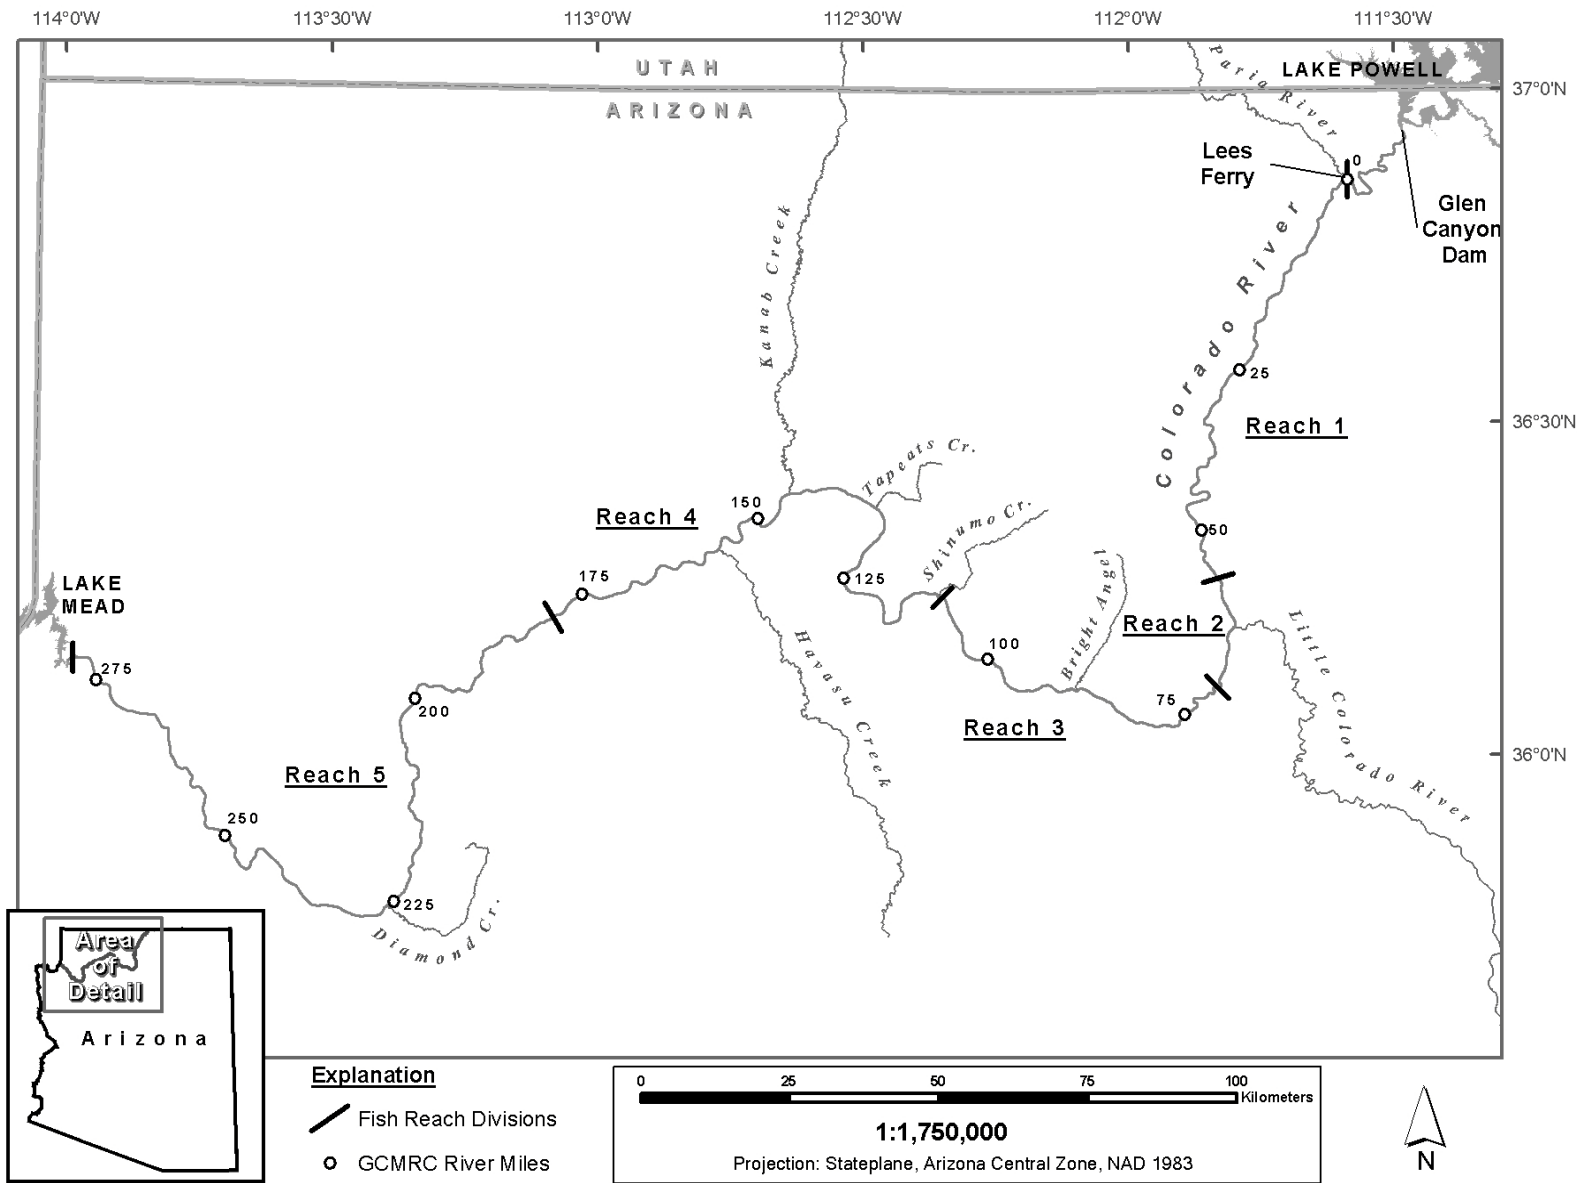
114°0'W 113°30'W 113°0'W 112°30'W 112°0'W 111°30'W

UTAH

ARIZONA

LAKE POWELL

37°0'N

Paria River

Lees Ferry

0

Glen Canyon Dam

Colorado River

Kanab Creek

25

Reach 1

36°30'N

Tapeats Cr.

150

Reach 4

Shinumo Cr.

50

LAKE MEAD

175

125

Bright Angel

Reach 2

Little Colorado River

100

Havasu Creek

275

200

75

Reach 3

Reach 5

36°0'N

250

225

Diamond Cr.

Area of Detail

Arizona

Explanation

Fish Reach Divisions

GCMRC River Miles

0 25 50 75 100 Kilometers

1:1,750,000

Projection: Stateplane, Arizona Central Zone, NAD 1983

N